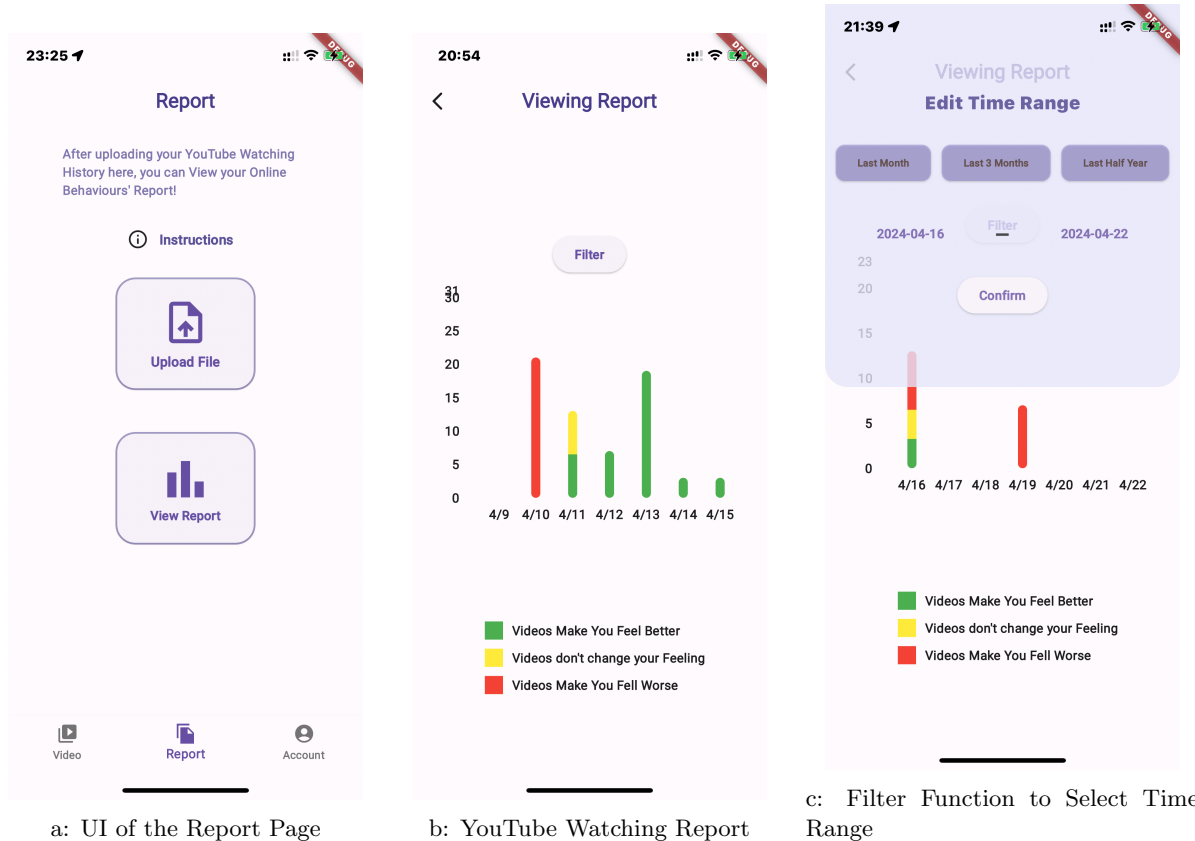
23:25

DEBUG

Report

After uploading your YouTube Watching History here, you can View your Online Behaviours' Report!

Instructions

Upload File

View Report

Video

Report

Account

a: UI of the Report Page

20:54

DEBUG

Viewing Report

Filter

31
30
25
20
15
10
5
0

4/9 4/10 4/11 4/12 4/13 4/14 4/15

Videos Make You Feel Better

Videos don't change your Feeling

Videos Make You Fell Worse

b: YouTube Watching Report

21:39

DEBUG

Viewing Report

Edit Time Range

Last Month

Last 3 Months

Last Half Year

2024-04-16

Filter

2024-04-22

23
20

Confirm

15
10
5
0

4/16 4/17 4/18 4/19 4/20 4/21 4/22

Videos Make You Feel Better

Videos don't change your Feeling

Videos Make You Fell Worse

c: Filter Function to Select Time Range